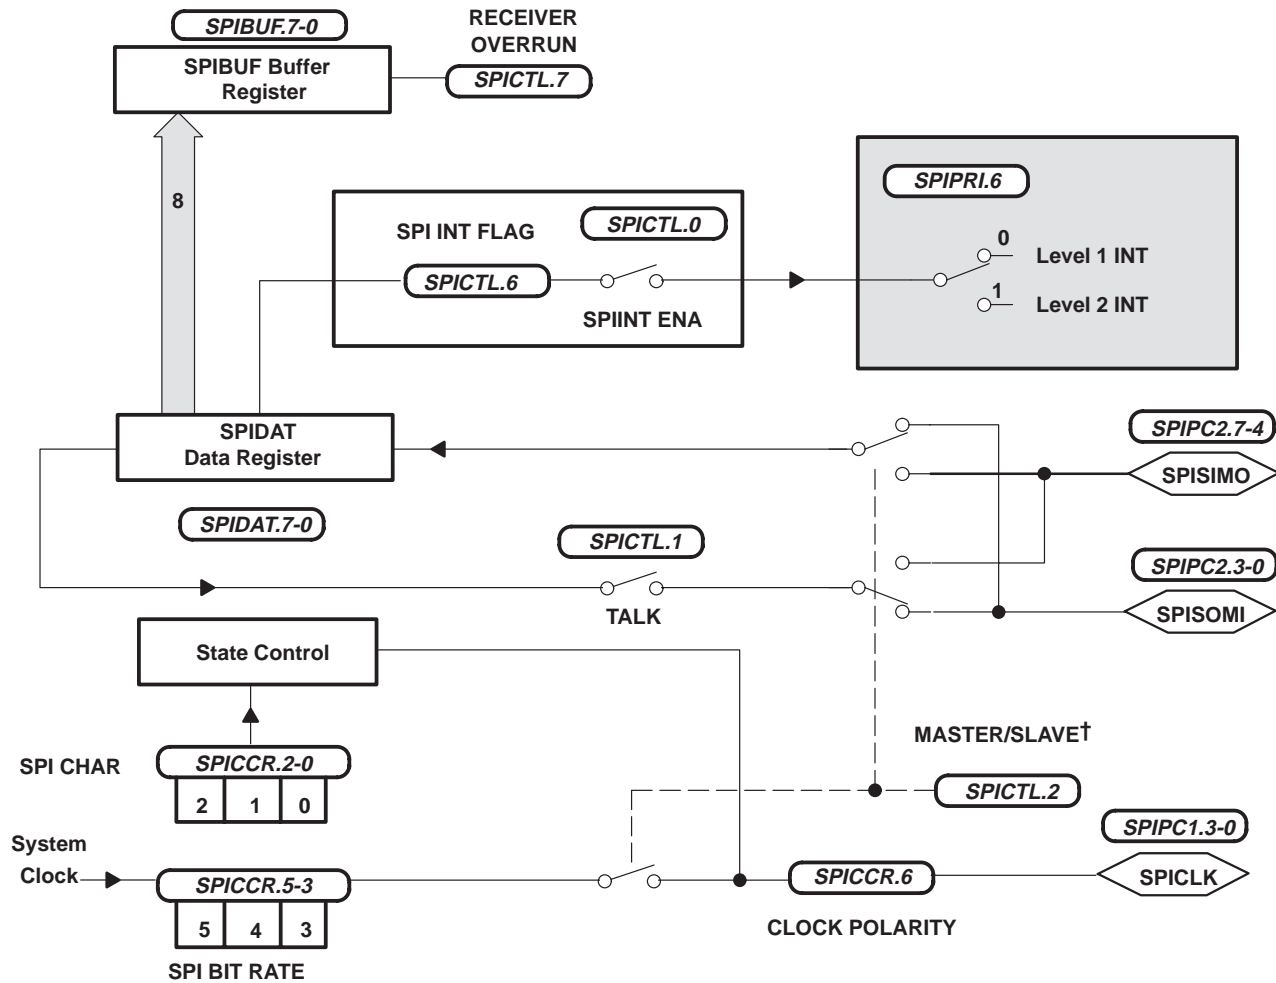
SPIBUF.7-0

SPIBUF Buffer Register

RECEIVER OVERRUN

SPICTL.7

8

SPIPRI.6

SPI INT FLAG

SPICTL.0

SPICTL.6

SPIINT ENA

0

Level 1 INT

1

Level 2 INT

SPIDAT Data Register

SPIPC2.7-4

SPISIMO

SPIDAT.7-0

SPICTL.1

SPIPC2.3-0

TALK

SPISOMI

State Control

MASTER/SLAVE†

SPI CHAR

SPICCR.2-0

| 2 | 1 | 0 |
|---|---|---|

SPICTL.2

SPIPC1.3-0

System Clock

SPICCR.5-3

SPICCR.6

SPICLK

| 5 | 4 | 3 |
|---|---|---|

CLOCK POLARITY

SPI BIT RATE